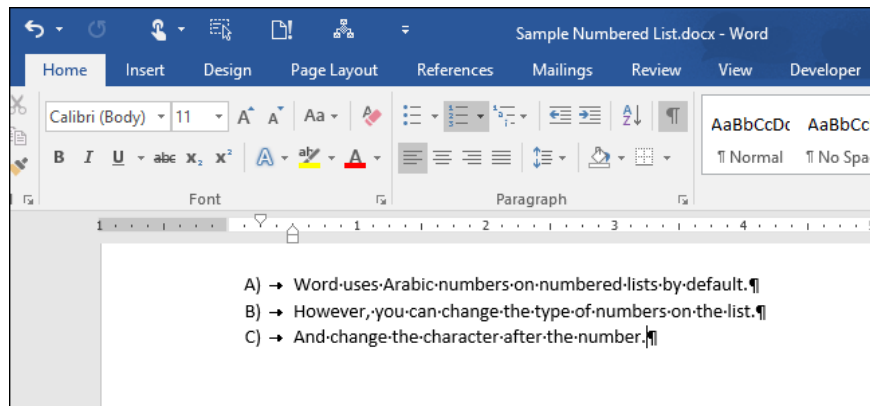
Sample Numbered List.docx - Word

Home Insert Design Page Layout References Mailings Review View Developer

Calibri (Body) 11 A A Aa

B I U abc $x_2$ $x^2$ A A

Font

Paragraph

AaBbCcDc AaBbCc
¶ Normal ¶ No Spa

1 1 2 3 4

A) → Word·uses·Arabic·numbers·on·numbered·lists·by·default.¶
B) → However,·you·can·change·the·type·of·numbers·on·the·list.¶
C) → And·change·the·character·after·the·number.¶